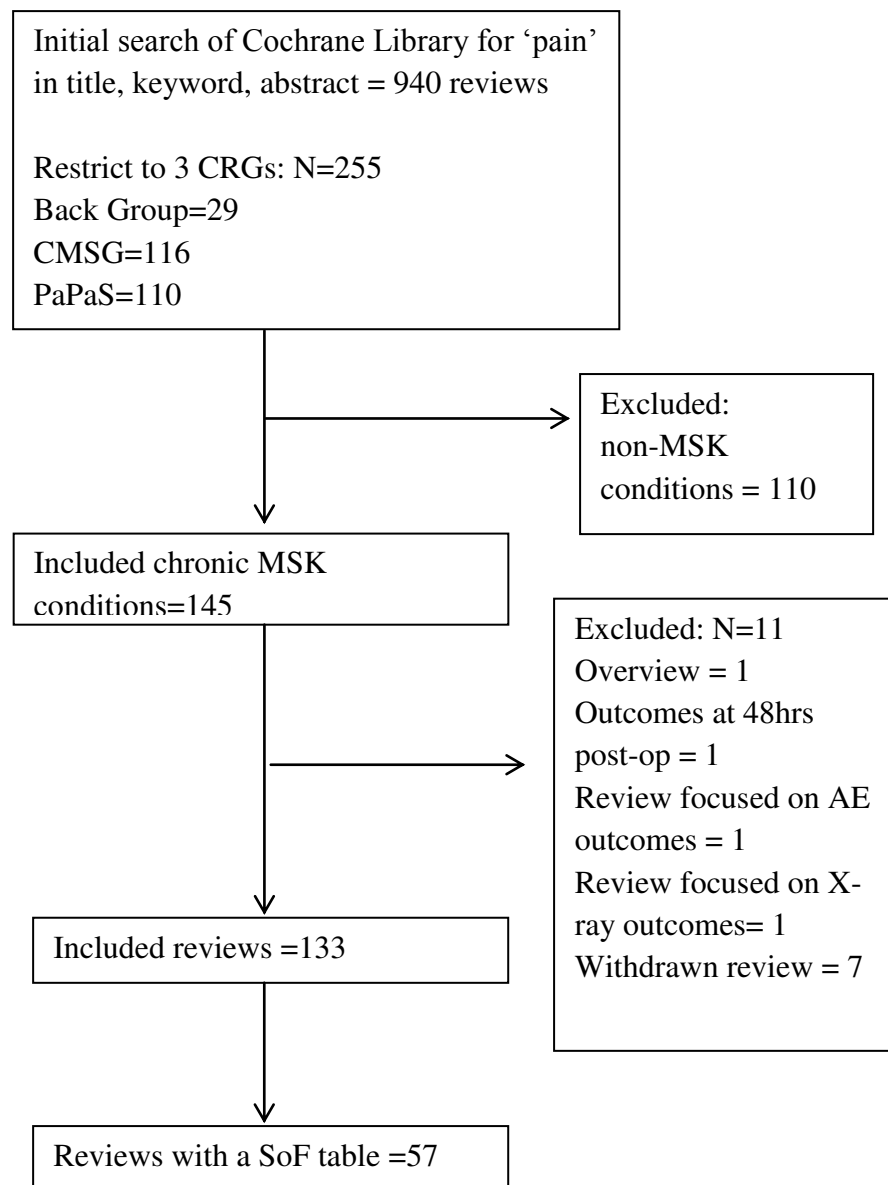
Initial search of Cochrane Library for ‘pain’ in title, keyword, abstract = 940 reviews

Restrict to 3 CRGs: N=255
Back Group=29
CMSG=116
PaPaS=110

Excluded:
non-MSK conditions = 110

Included chronic MSK conditions=145

Excluded: N=11
Overview = 1
Outcomes at 48hrs post-op = 1
Review focused on AE outcomes = 1
Review focused on X-ray outcomes= 1
Withdrawn review = 7

Included reviews =133

Reviews with a SoF table =57